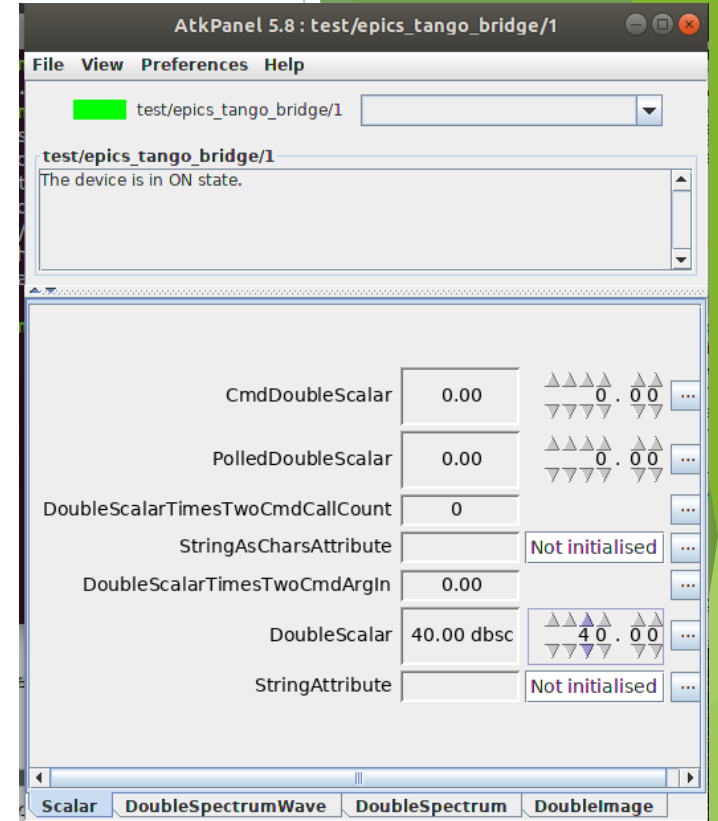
AtkPanel 5.8 : test/epics_tango_bridge/1

File View Preferences Help

test/epics_tango_bridge/1

test/epics_tango_bridge/1
The device is in ON state.

| | | | |
|---|---|---|---|
| CmdDoubleScalar | 0.00 | 0 . 0 0 | ... |
| PolledDoubleScalar | 0.00 | 0 . 0 0 | ... |
| DoubleScalarTimesTwoCmdCallCount | 0 | | ... |
| StringAsCharsAttribute | | Not initialised | ... |
| DoubleScalarTimesTwoCmdArgIn | 0.00 | | ... |
| DoubleScalar | 40.00 dbsc | 4 0 . 0 0 | ... |
| StringAttribute | | Not initialised | ... |

Scalar | DoubleSpectrumWave | DoubleSpectrum | DoubleImage